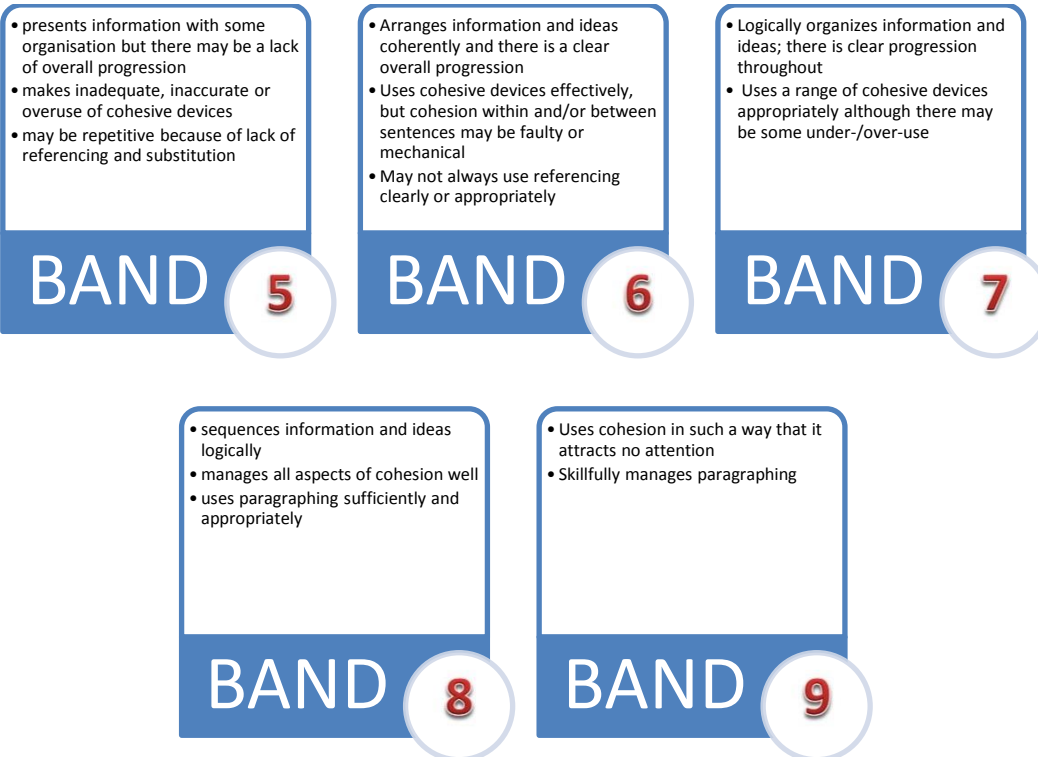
• presents information with some organisation but there may be a lack of overall progression
• makes inadequate, inaccurate or overuse of cohesive devices
• may be repetitive because of lack of referencing and substitution

BAND 5

• Arranges information and ideas coherently and there is a clear overall progression
• Uses cohesive devices effectively, but cohesion within and/or between sentences may be faulty or mechanical
• May not always use referencing clearly or appropriately

BAND 6

• Logically organizes information and ideas; there is clear progression throughout
• Uses a range of cohesive devices appropriately although there may be some under-/over-use

BAND 7

• sequences information and ideas logically
• manages all aspects of cohesion well
• uses paragraphing sufficiently and appropriately

BAND 8

• Uses cohesion in such a way that it attracts no attention
• Skillfully manages paragraphing

BAND 9